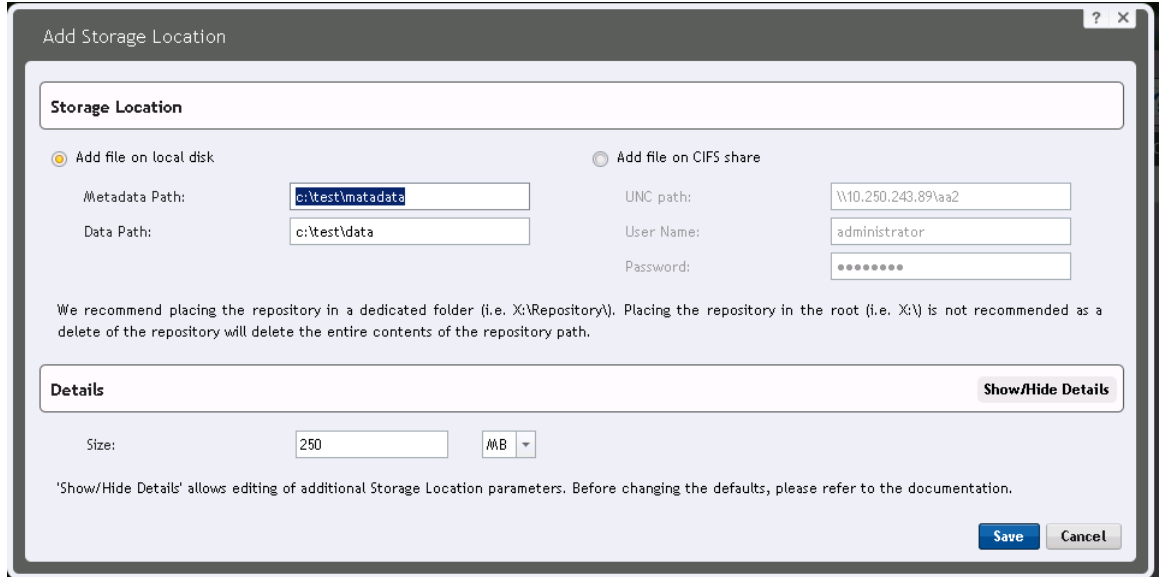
Add Storage Location

? X

Storage Location

Add file on local disk

Metadata Path: c:\test\matadata

Data Path: c:\test\data

Add file on CIFS share

UNC path: \\10.250.243.89\aa2

User Name: administrator

Password: ••••••••

We recommend placing the repository in a dedicated folder (i.e. X:\Repository\). Placing the repository in the root (i.e. X:\) is not recommended as a delete of the repository will delete the entire contents of the repository path.

Details

Show/Hide Details

Size: 250 MB

'Show/Hide Details' allows editing of additional Storage Location parameters. Before changing the defaults, please refer to the documentation.

Save Cancel